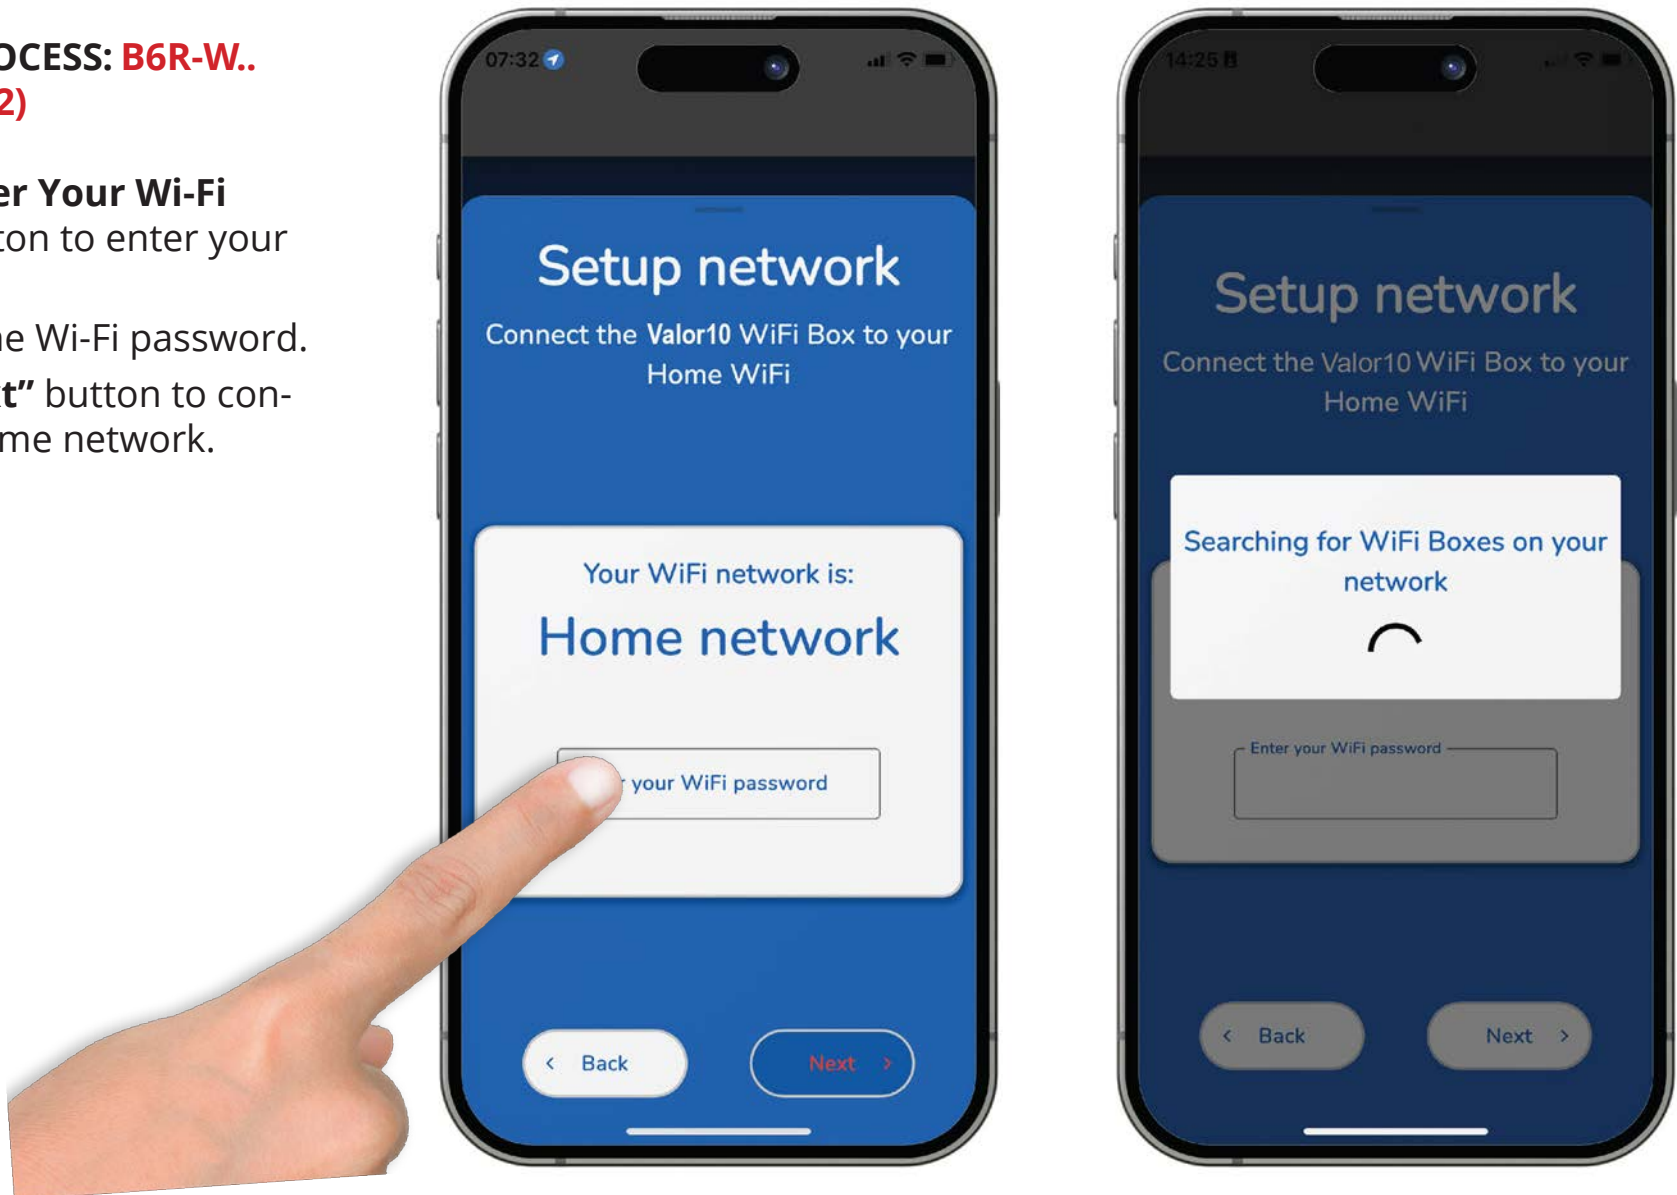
OCESS: B6R-W..
2)

er Your Wi-Fi
ton to enter your

e Wi-Fi password.
t" button to conme network.

07:32

Setup network

Connect the Valor10 WiFi Box to your Home WiFi

Your WiFi network is:

Home network

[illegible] your WiFi password

Back

Next

14:25

Setup network

Connect the Valor10 WiFi Box to your Home WiFi

Searching for WiFi Boxes on your network

Enter your WiFi password

Back

Next